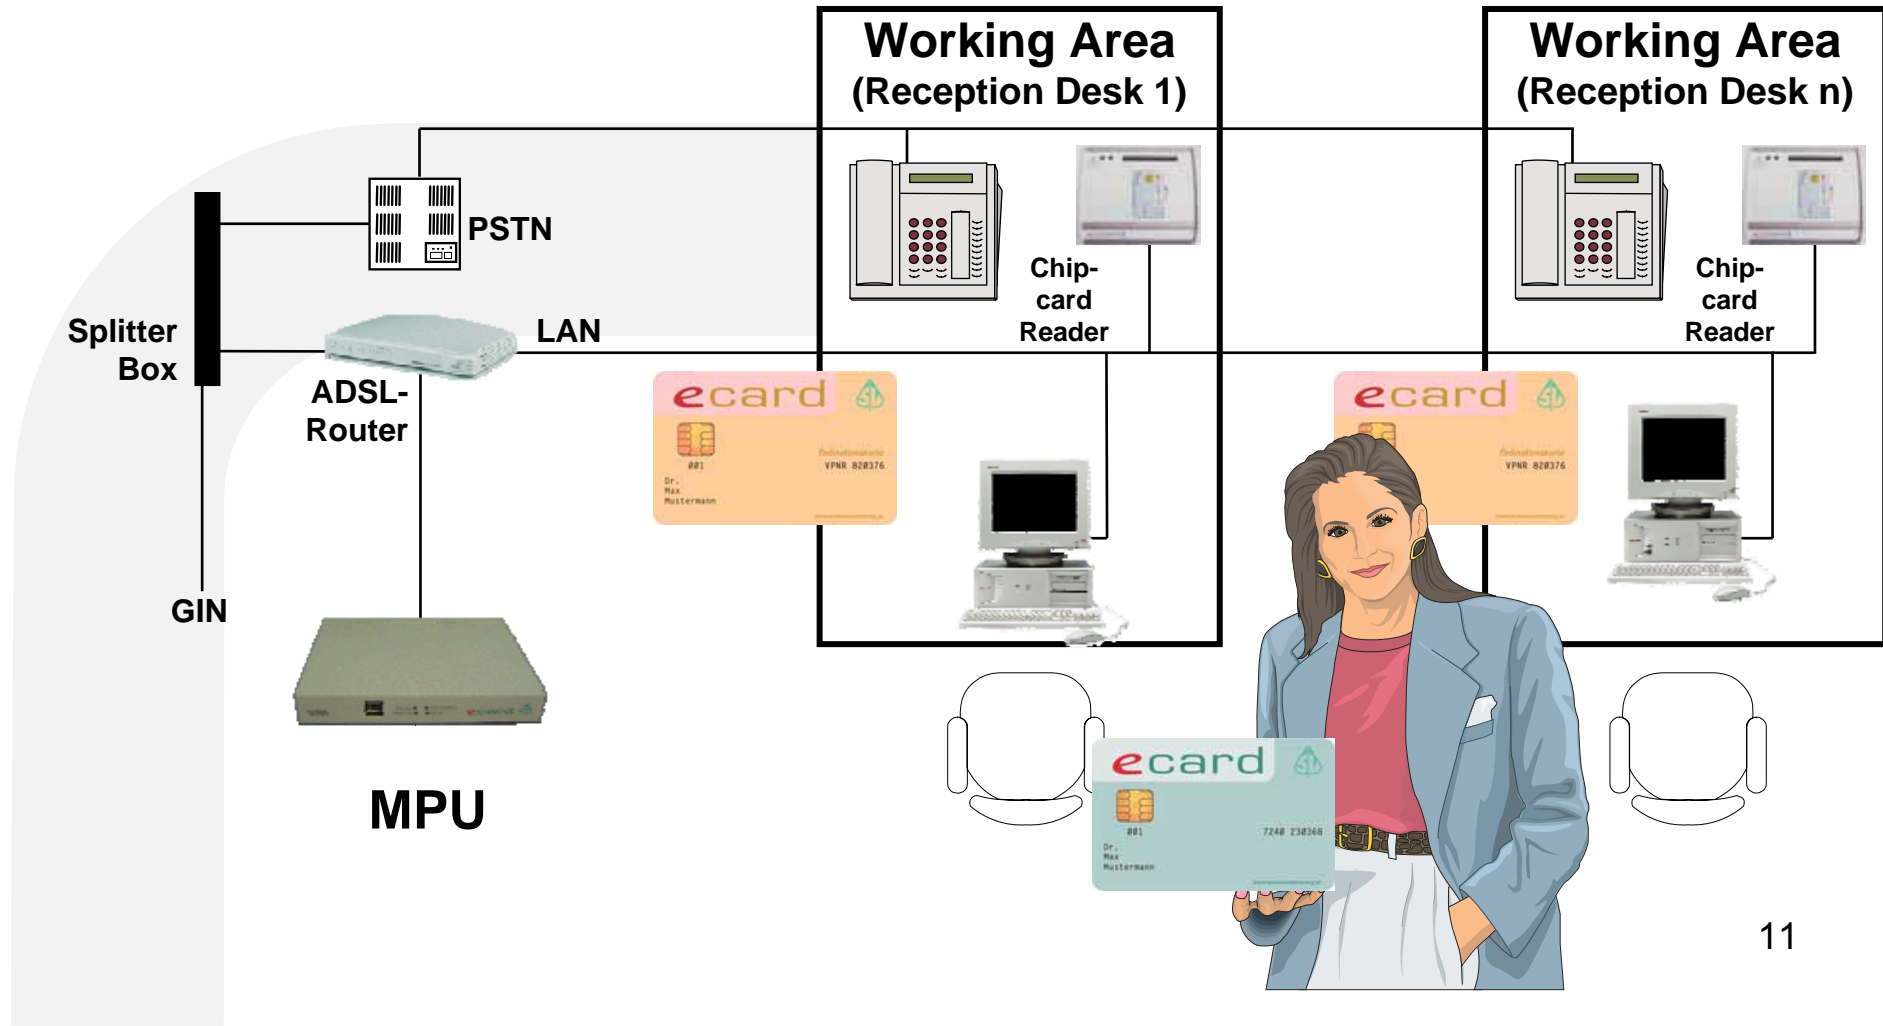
Working Area
(Reception Desk 1)

Working Area
(Reception Desk n)

PSTN

Splitter Box

LAN

ADSL-Router

Chip-card Reader

Chip-card Reader

ecard

001
Dr.
Max
Mustermann

VPNR 820376

ecard

VPNR 820376

GIN

MPU

ecard

001
Dr.
Max
Mustermann

7240 230368

11